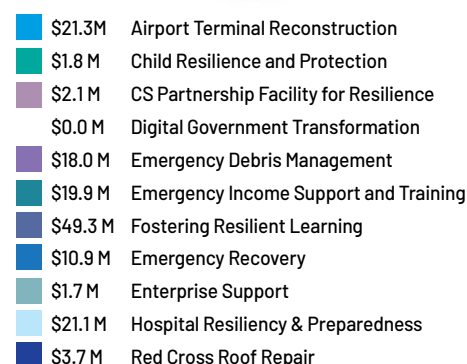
\$21.3M Airport Terminal Reconstruction
\$1.8 M Child Resilience and Protection
\$2.1 M CS Partnership Facility for Resilience
\$0.0 M Digital Government Transformation
\$18.0 M Emergency Debris Management
\$19.9 M Emergency Income Support and Training
\$49.3 M Fostering Resilient Learning
\$10.9 M Emergency Recovery
\$1.7 M Enterprise Support
\$21.1 M Hospital Resiliency & Preparedness
\$3.7 M Red Cross Roof Repair